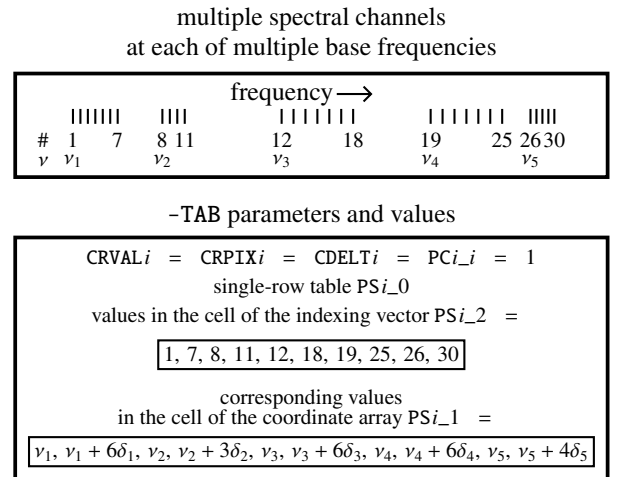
multiple spectral channels
at each of multiple base frequencies

frequency ⟶

| # | 1 | 7 | 8 | 11 | 12 | 18 | 19 | 25 | 26 | 30 |
|---|---|---|---|---|---|---|---|---|---|---|
| $\nu$ | $\nu_1$ | | $\nu_2$ | | $\nu_3$ | | $\nu_4$ | | $\nu_5$ | |

-TAB parameters and values

CRVAL$i$ = CRPIX$i$ = CDELT$i$ = PC$i$_$i$ = 1

single-row table PS$i$_0

values in the cell of the indexing vector PS$i$_2 =

1, 7, 8, 11, 12, 18, 19, 25, 26, 30

corresponding values
in the cell of the coordinate array PS$i$_1 =

$\nu_1$, $\nu_1 + 6\delta_1$, $\nu_2$, $\nu_2 + 3\delta_2$, $\nu_3$, $\nu_3 + 6\delta_3$, $\nu_4$, $\nu_4 + 6\delta_4$, $\nu_5$, $\nu_5 + 4\delta_5$